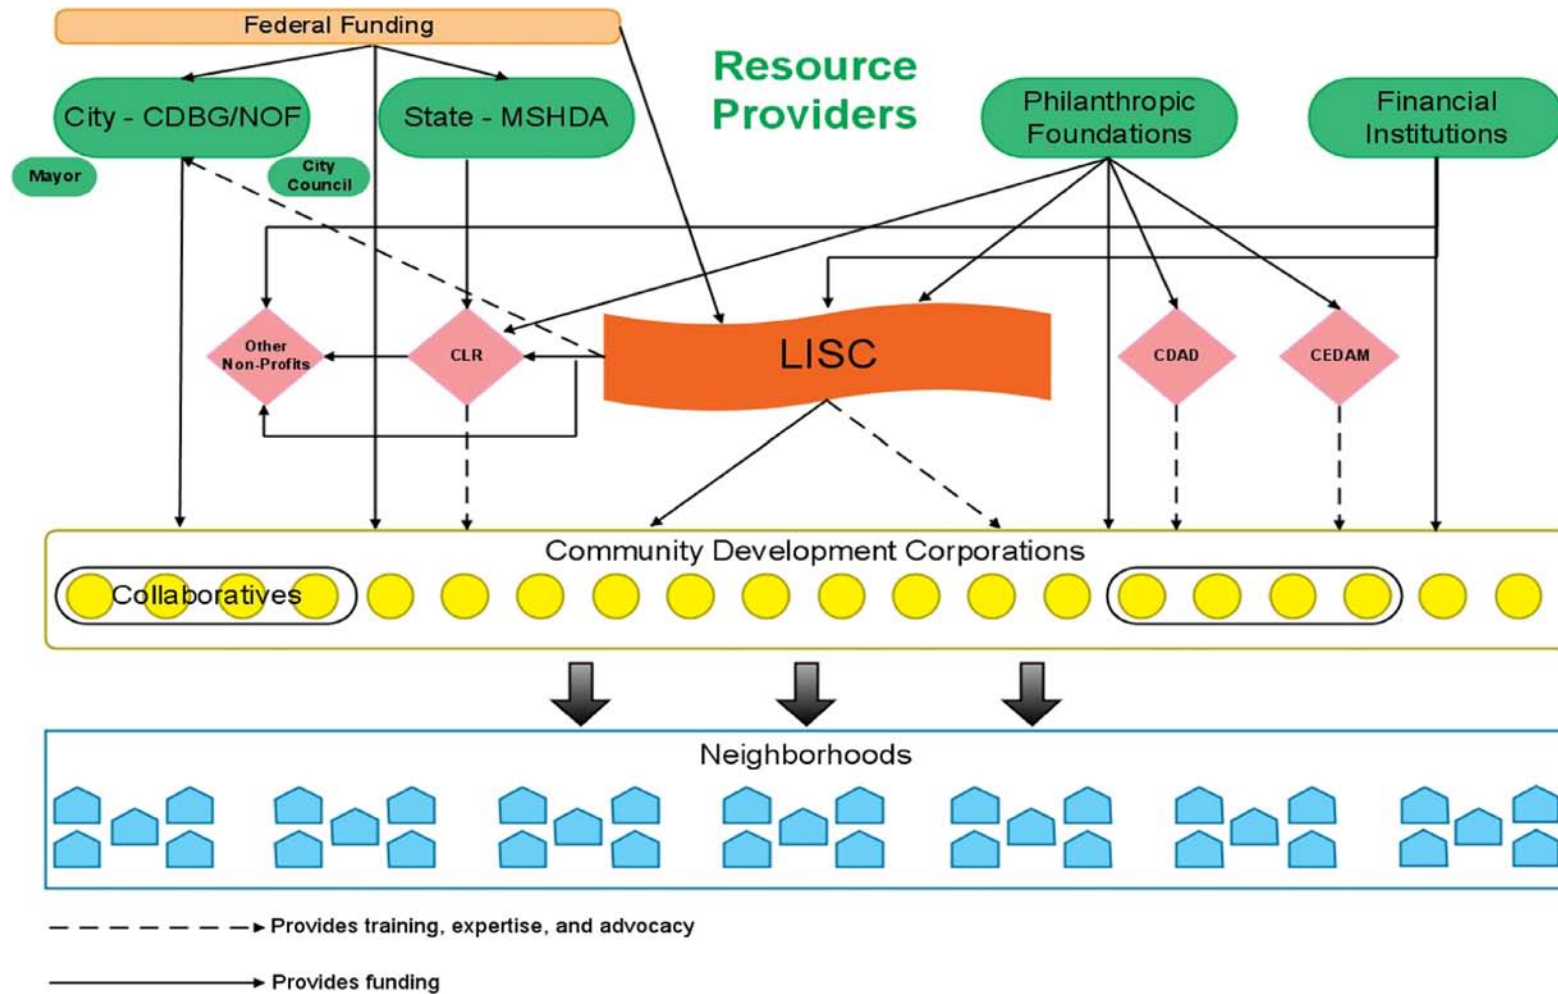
Federal Funding

Resource Providers

City - CDBG/NOF

State - MSHDA

Philanthropic Foundations

Financial Institutions

Mayor

City Council

Other Non-Profits

CLR

LISC

CDAD

CEDAM

Community Development Corporations

Collaboratives

Neighborhoods

Provides training, expertise, and advocacy

Provides funding